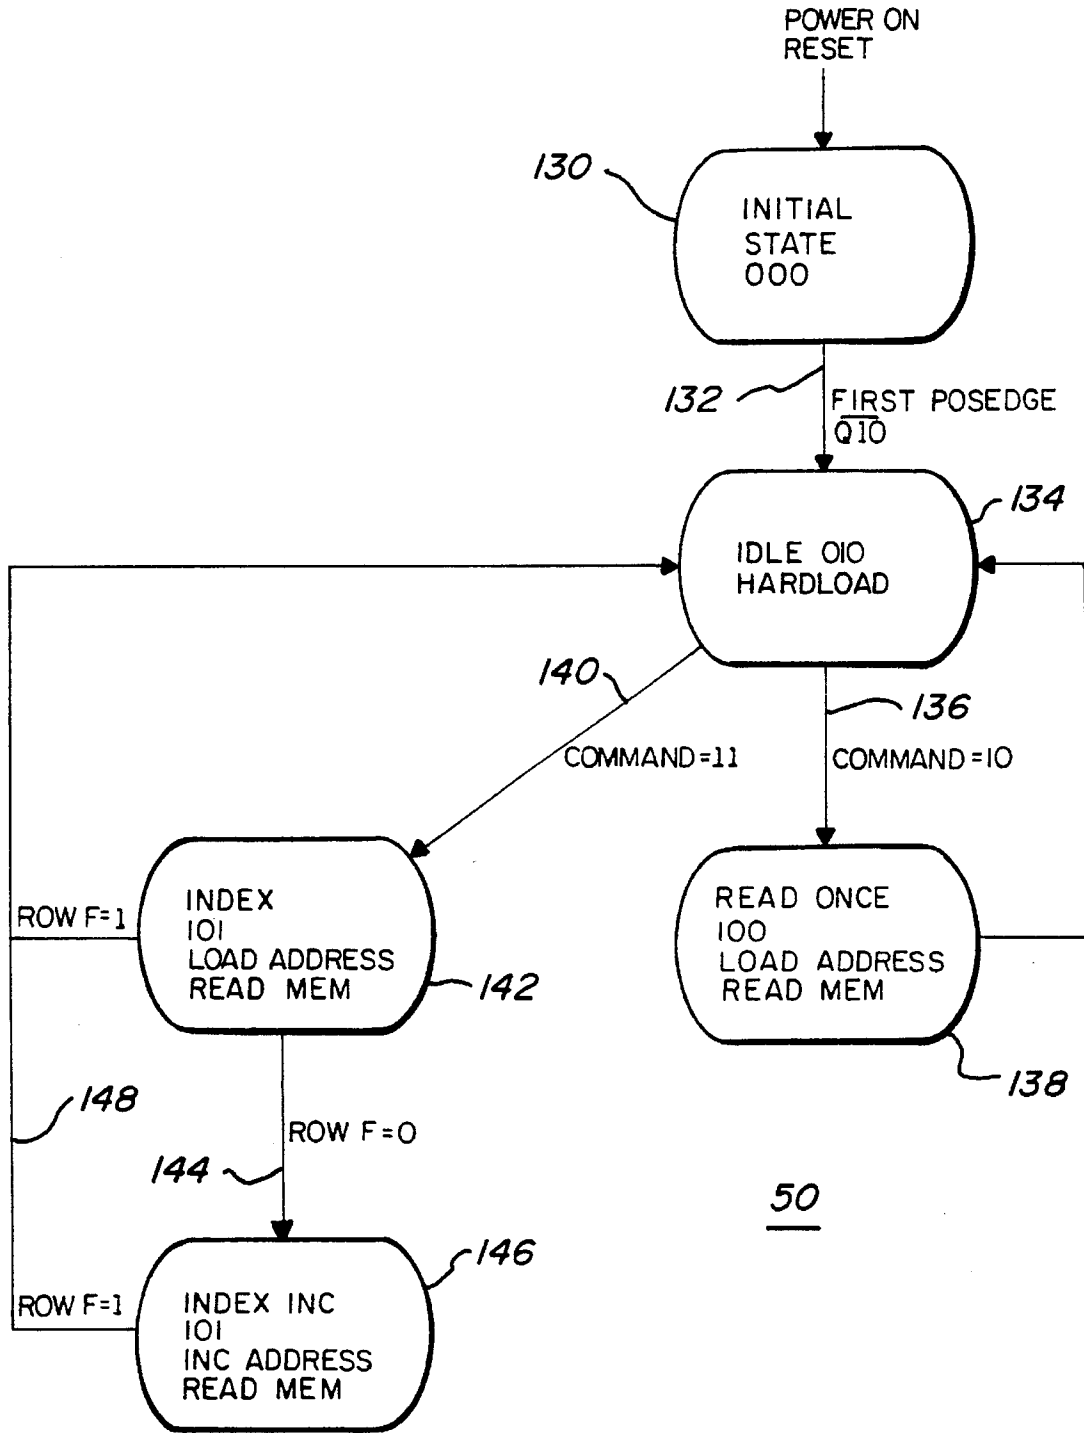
POWER ON
RESET

130

INITIAL
STATE
000

132

FIRST POSEDGE
$\overline{Q10}$

134

IDLE 010
HARDLOAD

140

136

COMMAND=11

COMMAND=10

ROW F=1

INDEX
101
LOAD ADDRESS
READ MEM

142

READ ONCE
100
LOAD ADDRESS
READ MEM

138

148

ROW F=0

144

50

146

ROW F=1

INDEX INC
101
INC ADDRESS
READ MEM